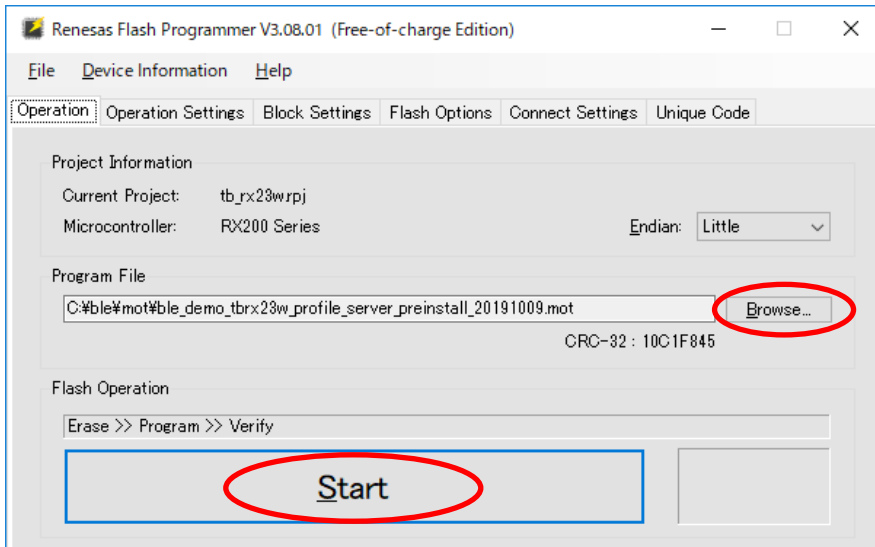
Renesas Flash Programmer V3.08.01 (Free-of-charge Edition)

File Device Information Help

Operation Operation Settings Block Settings Flash Options Connect Settings Unique Code

Project Information

Current Project: tb_rx23w.rpj

Microcontroller: RX200 Series

Endian: Little

Program File

C:¥ble¥mot¥ble_demo_tbrx23w_profile_server_preinstall_20191009.mot

Browse...

CRC-32 : 10C1F845

Flash Operation

Erase >> Program >> Verify

Start